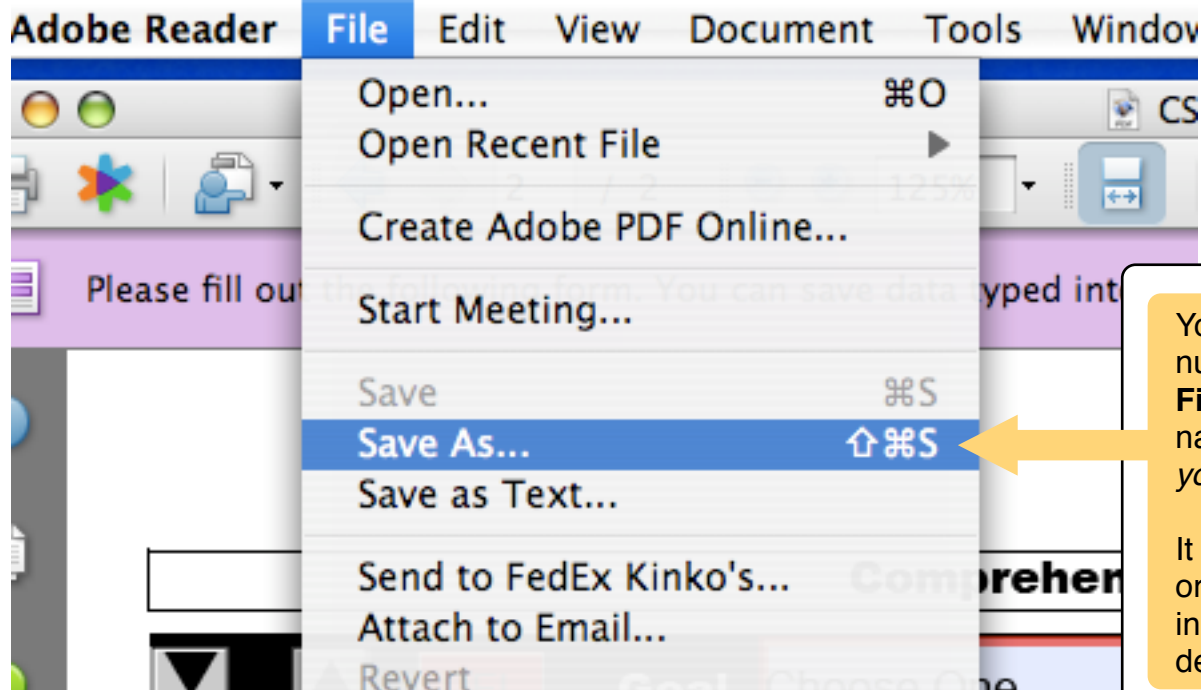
Adobe Reader File Edit View Document Tools Window

CS

2 / 2 125%

Please fill out the following form. You can save data typed int

Open... ⌘O
Open Recent File ▶
Create Adobe PDF Online...
Start Meeting...
Save ⌘S
Save As... ⇧⌘S
Save as Text...
Send to FedEx Kinko's...
Attach to Email...
Revert

Yo
nu
Fi
na
yo

It
or
in
de

Comprehen

Goal Choose One